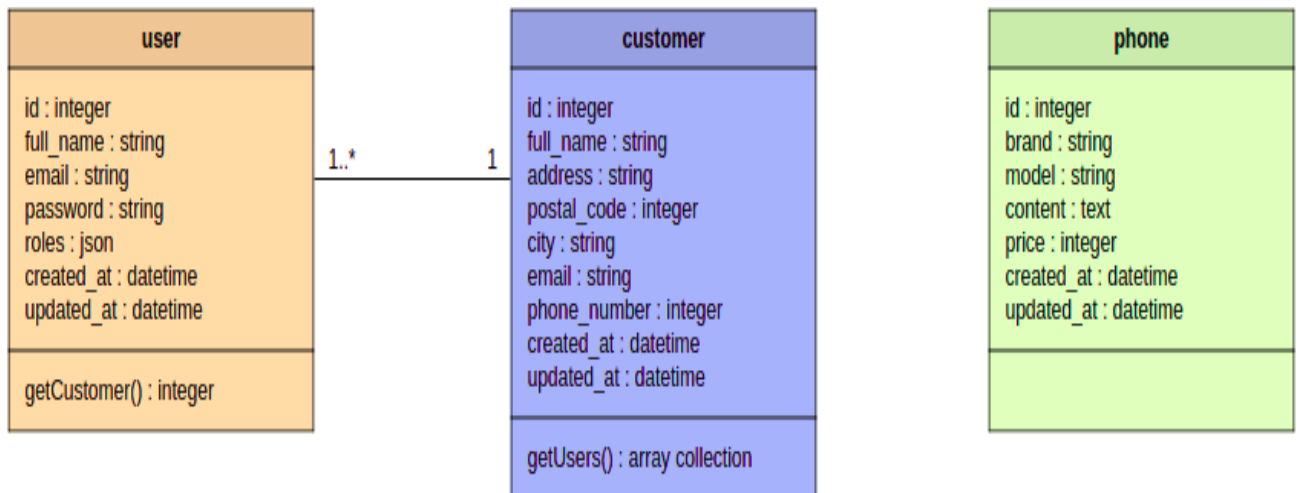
user

id : integer
full_name : string
email : string
password : string
roles : json
created_at : datetime
updated_at : datetime

getCustomer() : integer

1..*

1

customer

id : integer
full_name : string
address : string
postal_code : integer
city : string
email : string
phone_number : integer
created_at : datetime
updated_at : datetime

getUsers() : array collection

phone

id : integer
brand : string
model : string
content : text
price : integer
created_at : datetime
updated_at : datetime